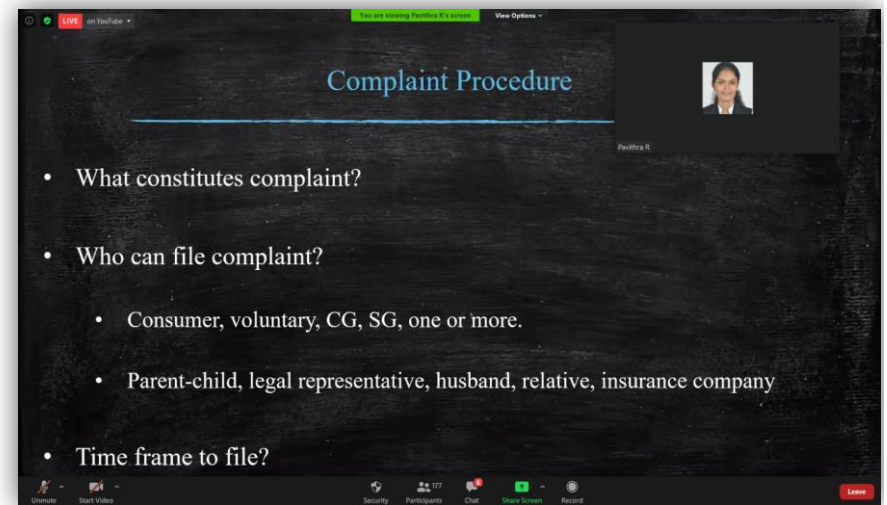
LIVE on YouTube

You are viewing Pavithra R's screen View Options

Complaint Procedure

Pavithra R

• What constitutes complaint?

• Who can file complaint?

• Consumer, voluntary, CG, SG, one or more.

• Parent-child, legal representative, husband, relative, insurance company

• Time frame to file?

Unmute Start Video Security 177 Participants Chat Share Screen Record Leave